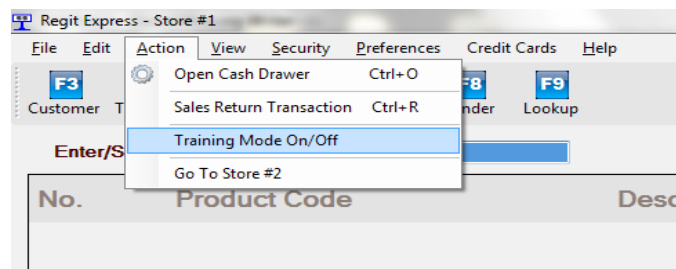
Regit Express - Store #1

File Edit Action View Security Preferences Credit Cards Help

F3 Customer T

Open Cash Drawer Ctrl+O

Sales Return Transaction Ctrl+R

Training Mode On/Off

Go To Store #2

F8 nder

F9 Lookup

Enter/S

No. Product Code Desc